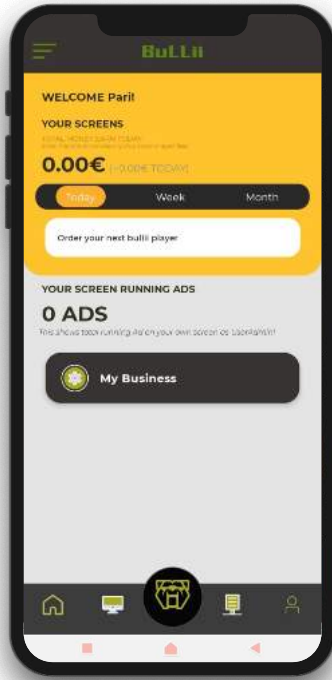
BuLLii

WELCOME Parit

YOUR SCREENS

TOTAL MONEY EARN TODAY
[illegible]

0.00€ (+0.00€ TODAY)

Today
Week
Month

Order your next bullii player

YOUR SCREEN RUNNING ADS

0 ADS

This shows total running Ad on your own screen of Location!!!

My Business